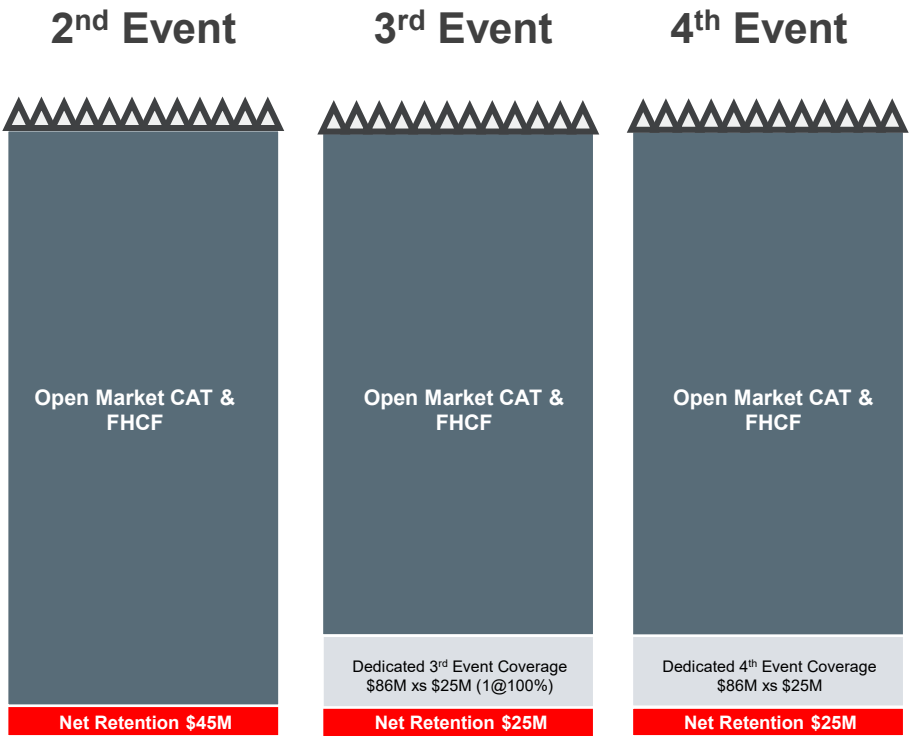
2nd Event

Open Market CAT & FHCF

Net Retention $45M

3rd Event

Open Market CAT & FHCF

Dedicated 3rd Event Coverage
$86M xs $25M (1@100%)

Net Retention $25M

4th Event

Open Market CAT & FHCF

Dedicated 4th Event Coverage
$86M xs $25M

Net Retention $25M